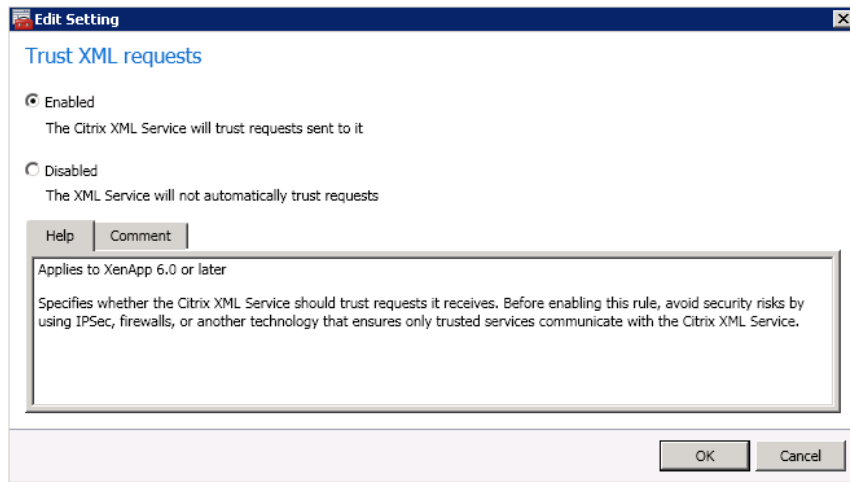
Edit Setting

Trust XML requests

Enabled

The Citrix XML Service will trust requests sent to it

Disabled

The XML Service will not automatically trust requests

Help | Comment

Applies to XenApp 6.0 or later

Specifies whether the Citrix XML Service should trust requests it receives. Before enabling this rule, avoid security risks by using IPSec, firewalls, or another technology that ensures only trusted services communicate with the Citrix XML Service.

OK | Cancel